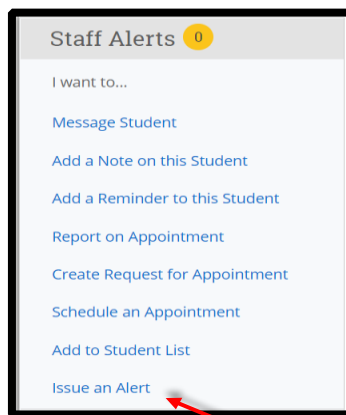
Staff Alerts 0

I want to...

Message Student

Add a Note on this Student

Add a Reminder to this Student

Report on Appointment

Create Request for Appointment

Schedule an Appointment

Add to Student List

Issue an Alert